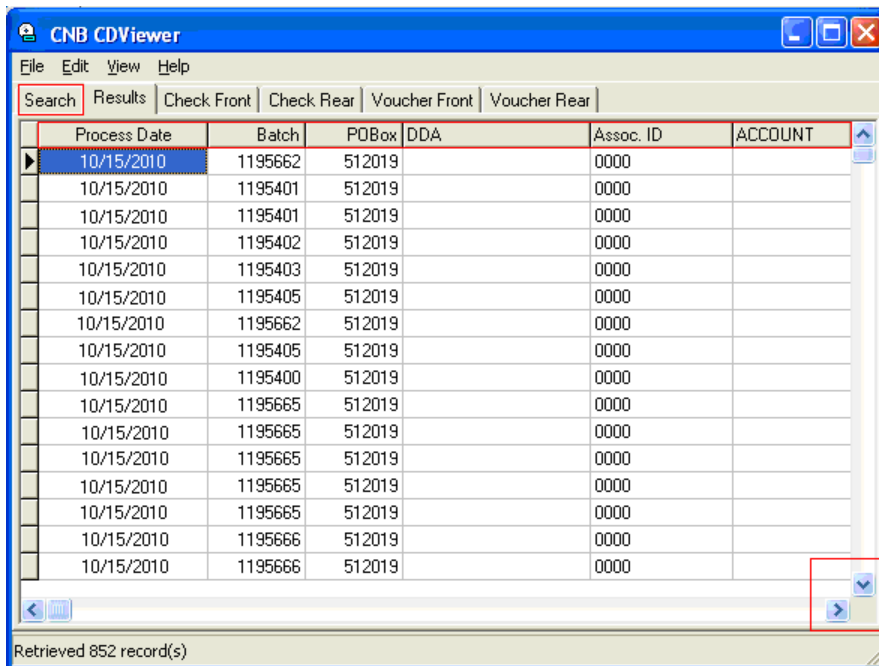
CNB CDViewer

File Edit View Help

Search | Results | Check Front | Check Rear | Voucher Front | Voucher Rear

| Process Date | Batch | POBox | DDA | Assoc. ID | ACCOUNT |
|---|---|---|---|---|---|
| 10/15/2010 | 1195662 | 512019 | | 0000 | |
| 10/15/2010 | 1195401 | 512019 | | 0000 | |
| 10/15/2010 | 1195401 | 512019 | | 0000 | |
| 10/15/2010 | 1195402 | 512019 | | 0000 | |
| 10/15/2010 | 1195403 | 512019 | | 0000 | |
| 10/15/2010 | 1195405 | 512019 | | 0000 | |
| 10/15/2010 | 1195662 | 512019 | | 0000 | |
| 10/15/2010 | 1195405 | 512019 | | 0000 | |
| 10/15/2010 | 1195400 | 512019 | | 0000 | |
| 10/15/2010 | 1195665 | 512019 | | 0000 | |
| 10/15/2010 | 1195665 | 512019 | | 0000 | |
| 10/15/2010 | 1195665 | 512019 | | 0000 | |
| 10/15/2010 | 1195665 | 512019 | | 0000 | |
| 10/15/2010 | 1195665 | 512019 | | 0000 | |
| 10/15/2010 | 1195666 | 512019 | | 0000 | |
| 10/15/2010 | 1195666 | 512019 | | 0000 | |

Retrieved 852 record(s)